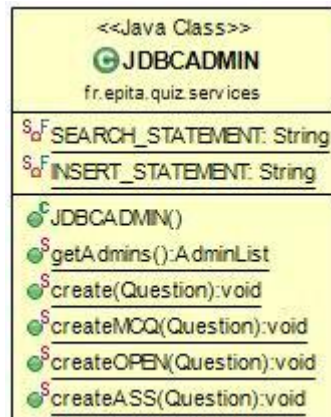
<<Java Class>>
JDBCADMIN
fr.epita.quiz.services

SEARCH_STATEMENT: String
INSERT_STATEMENT: String

JDBCADMIN()
getAdmins():AdminList
create(Question):void
createMCQ(Question):void
createOPEN(Question):void
createASS(Question):void